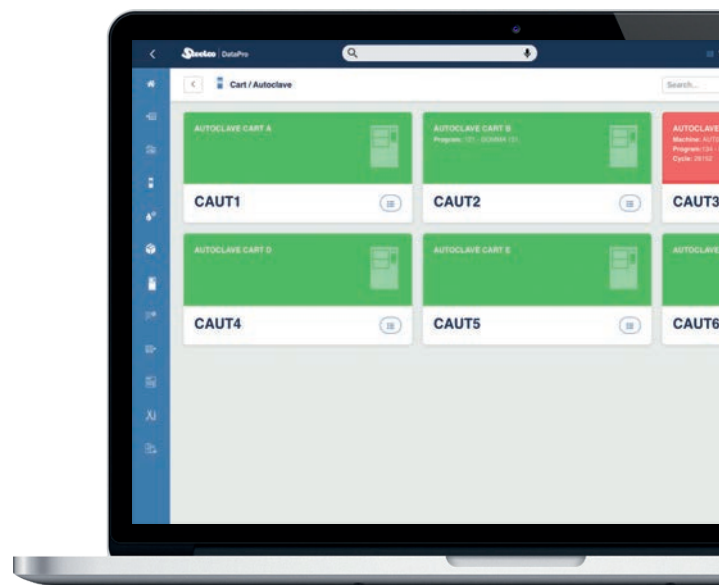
Steelco DataPro

Cart / Autoclave

Search...

AUTOCLAVE CART A

CAUT1

AUTOCLAVE CART B
Program: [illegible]

CAUT2

AUTOCLAVE
Machine: AUTO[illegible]
Program: 134 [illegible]
Cycle: 28152

CAUT3

AUTOCLAVE CART D

CAUT4

AUTOCLAVE CART E

CAUT5

AUTOCLAVE

CAUT6